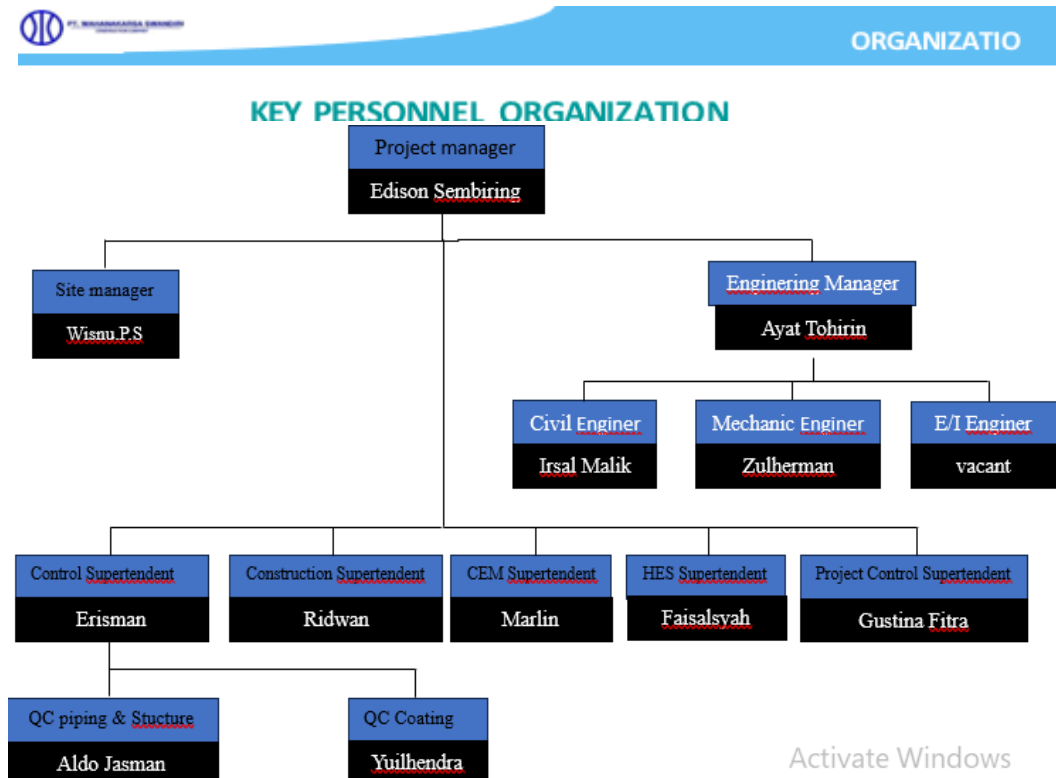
PT. MAHANAKARSA SWADIRI

ORGANIZATIO

KEY PERSONNEL ORGANIZATION

Project manager
Edison Sembiring

Site manager
Wisnu.P.S

Enginering Manager
Ayat Tohirin

Civil Enginer
Irsal Malik

Mechanic Enginer
Zulherman

E/I Enginer
vacant

Control Supertendent
Erisman

Construction Supertendent
Ridwan

CEM Supertendent
Marlin

HES Supertendent
Faisalsyah

Project Control Supertendent
Gustina Fitra

QC piping & Stucture
Aldo Jasman

QC Coating
Yuilhendra

Activate Windows